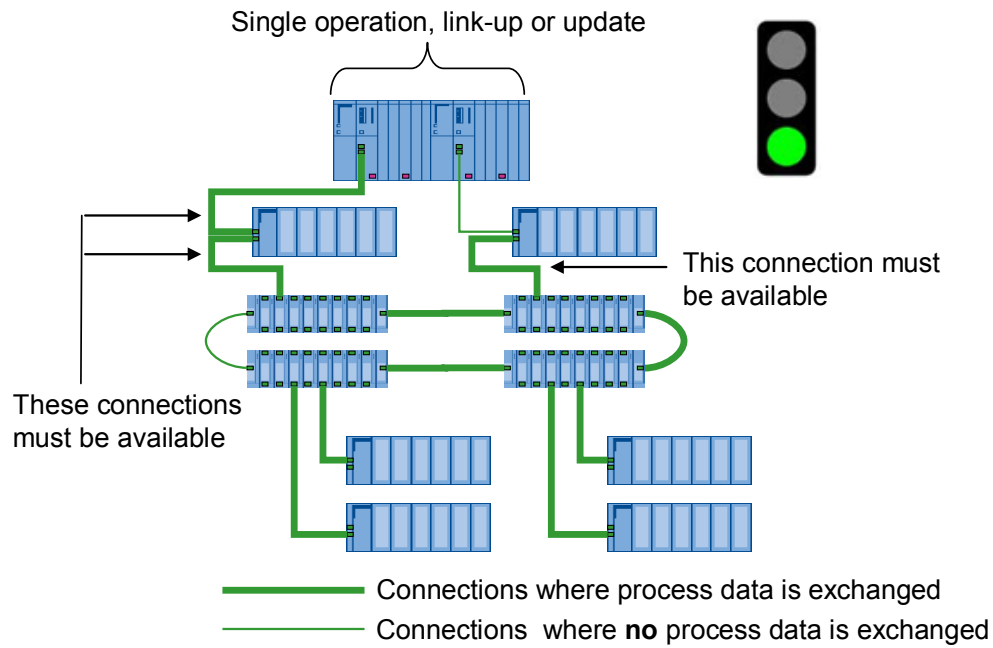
Single operation, link-up or update

This connection must be available

These connections must be available

Connections where process data is exchanged

Connections where **no** process data is exchanged